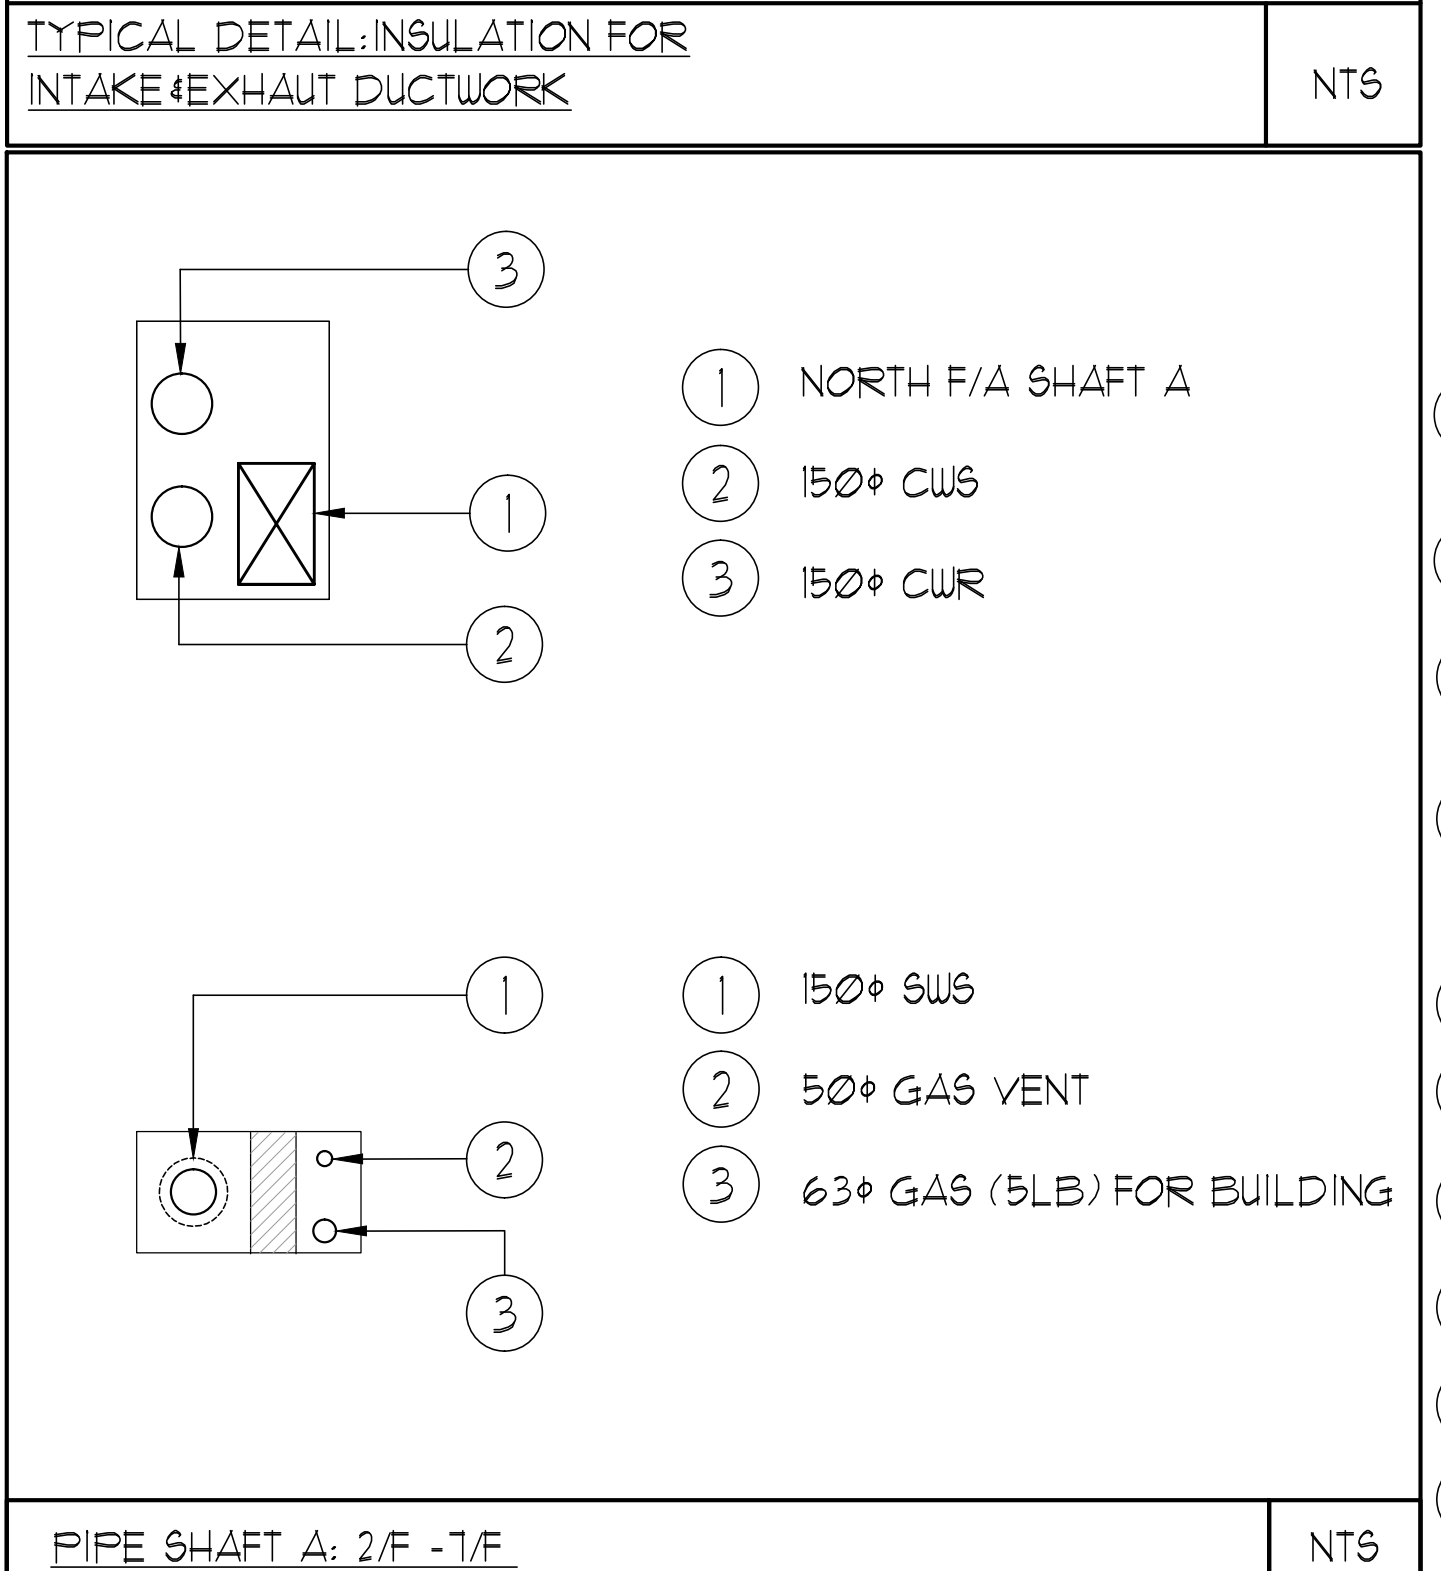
TYPICAL DETAIL: INSULATION FOR INTAKE & EXHAUT DUCTWORK

NTS

3

1

2

1 NORTH F/A SHAFT A

2 150$\phi$ CWS

3 150$\phi$ CWR

1

2

3

1 150$\phi$ SWS

2 50$\phi$ GAS VENT

3 63$\phi$ GAS (5LB) FOR BUILDING

PIPE SHAFT A: 2/F -7/F

NTS